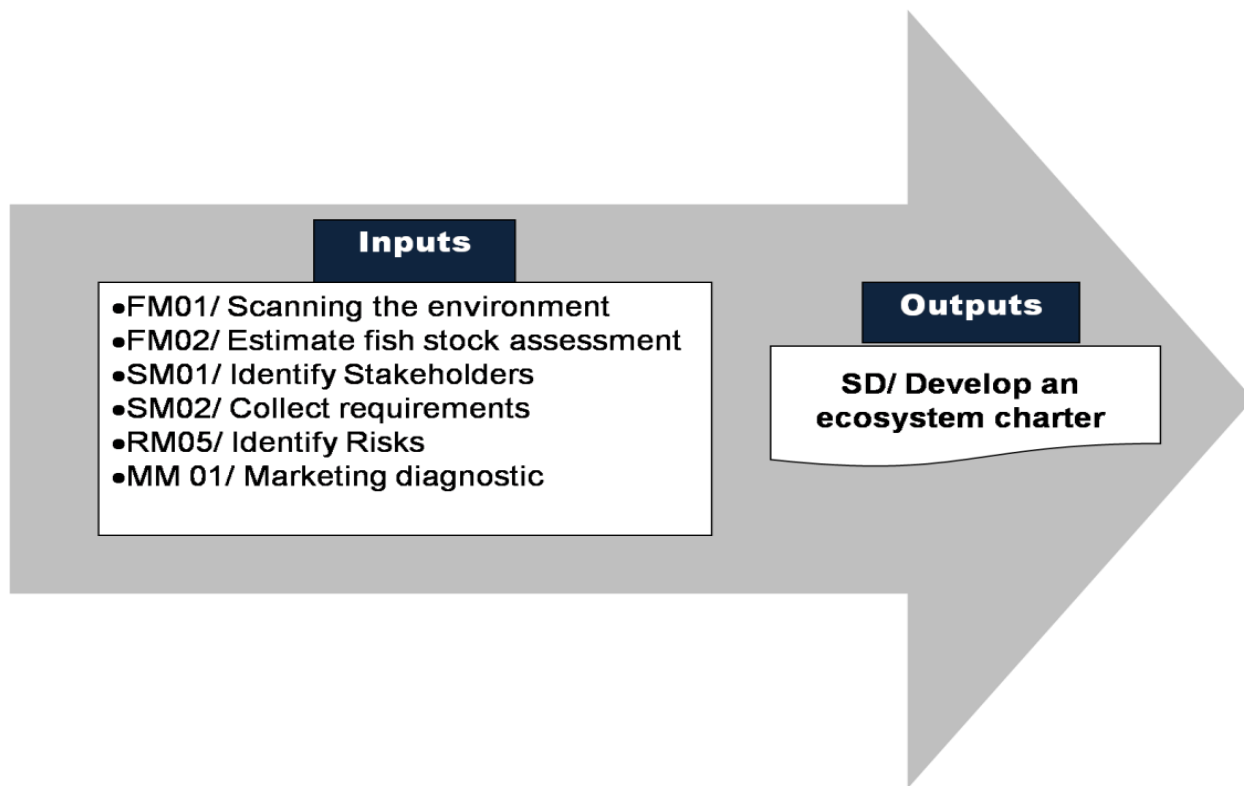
Inputs

•FM01/ Scanning the environment
•FM02/ Estimate fish stock assessment
•SM01/ Identify Stakeholders
•SM02/ Collect requirements
•RM05/ Identify Risks
•MM 01/ Marketing diagnostic

Outputs

SD/ Develop an ecosystem charter